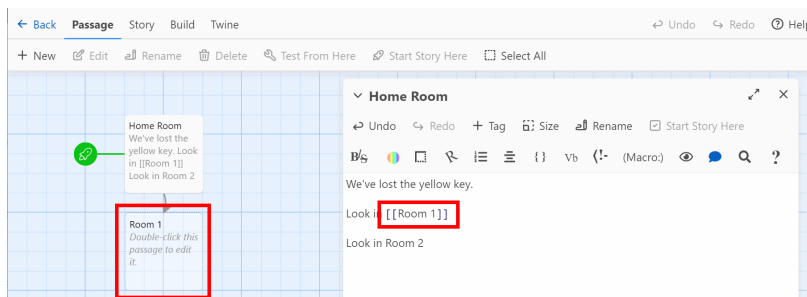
← Back Passage Story Build Twine ↩ Undo ↪ Redo ? Help

+ New Edit Rename Delete Test From Here Start Story Here Select All

Home Room
We've lost the yellow key. Look in [[Room 1]] Look in Room 2

Room 1
Double-click this passage to edit it.

Home Room

↩ Undo ↪ Redo + Tag Size Rename Start Story Here

(Macro:)

We've lost the yellow key.

Look in [[Room 1]]

Look in Room 2